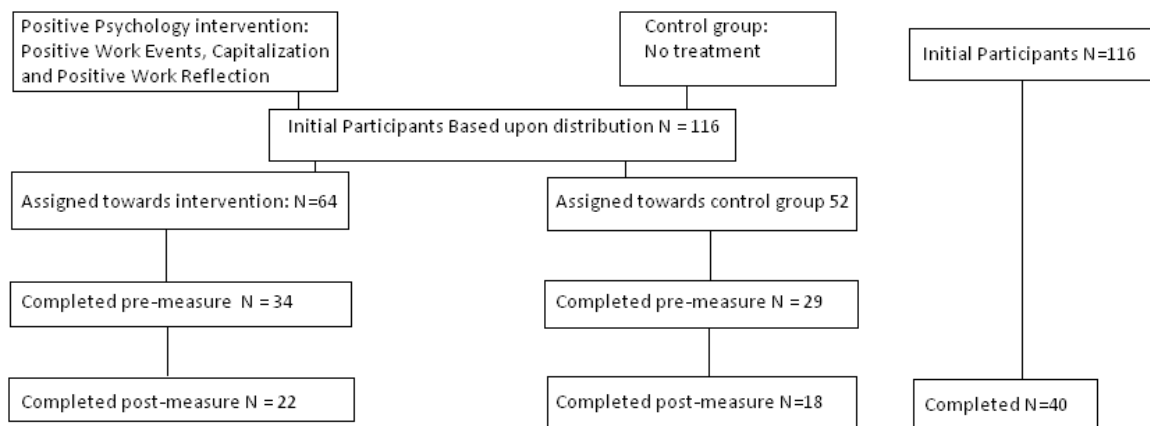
Positive Psychology intervention: Positive Work Events, Capitalization and Positive Work Reflection

Control group: No treatment

Initial Participants N=116

Initial Participants Based upon distribution N = 116

Assigned towards intervention: N=64

Assigned towards control group 52

Completed pre-measure N = 34

Completed pre-measure N = 29

Completed post-measure N = 22

Completed post-measure N=18

Completed N=40